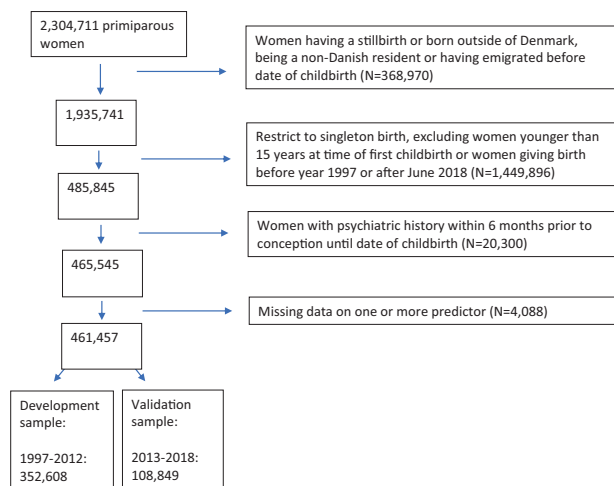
2,304,711 primiparous women

Women having a stillbirth or born outside of Denmark, being a non-Danish resident or having emigrated before date of childbirth (N=368,970)

1,935,741

Restrict to singleton birth, excluding women younger than 15 years at time of first childbirth or women giving birth before year 1997 or after June 2018 (N=1,449,896)

485,845

Women with psychiatric history within 6 months prior to conception until date of childbirth (N=20,300)

465,545

Missing data on one or more predictor (N=4,088)

461,457

Development sample:

1997-2012: 352,608

Validation sample:

2013-2018: 108,849